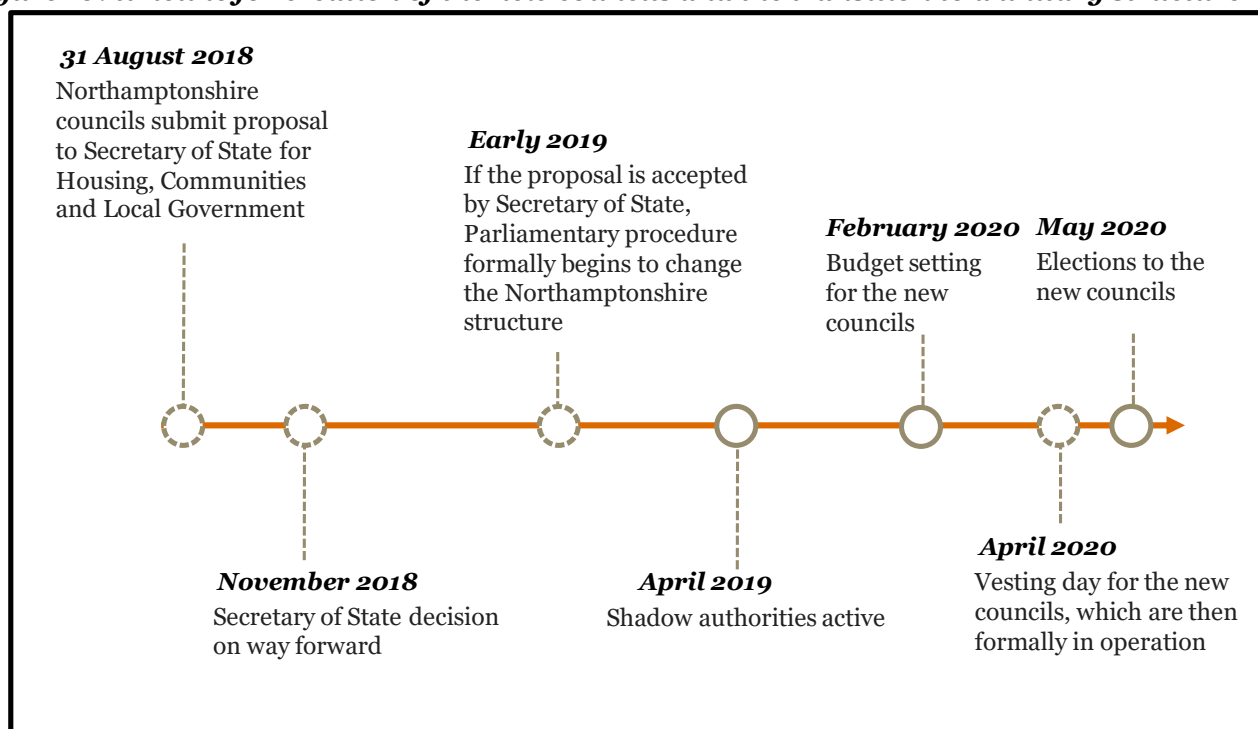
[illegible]

31 August 2018
Northamptonshire councils submit proposal to Secretary of State for Housing, Communities and Local Government

Early 2019
If the proposal is accepted by Secretary of State, Parliamentary procedure formally begins to change the Northamptonshire structure

February 2020
Budget setting for the new councils

May 2020
Elections to the new councils

November 2018
Secretary of State decision on way forward

April 2019
Shadow authorities active

April 2020
Vesting day for the new councils, which are then formally in operation